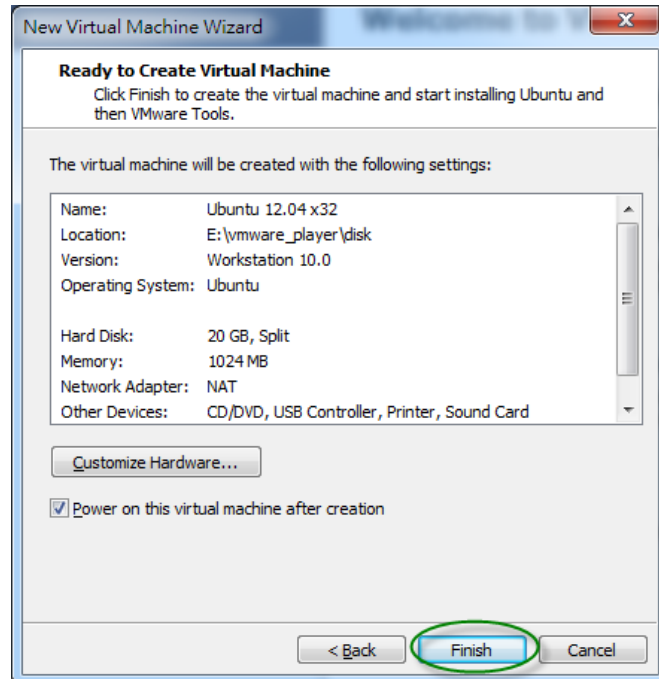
New Virtual Machine Wizard

Ready to Create Virtual Machine
Click Finish to create the virtual machine and start installing Ubuntu and then VMware Tools.

The virtual machine will be created with the following settings:

| | |
|---|---|
| Name: | Ubuntu 12.04 x32 |
| Location: | E:\vmware_player\disk |
| Version: | Workstation 10.0 |
| Operating System: | Ubuntu |
| | |
| Hard Disk: | 20 GB, Split |
| Memory: | 1024 MB |
| Network Adapter: | NAT |
| Other Devices: | CD/DVD, USB Controller, Printer, Sound Card |

Customize Hardware...

Power on this virtual machine after creation

< Back    Finish    Cancel